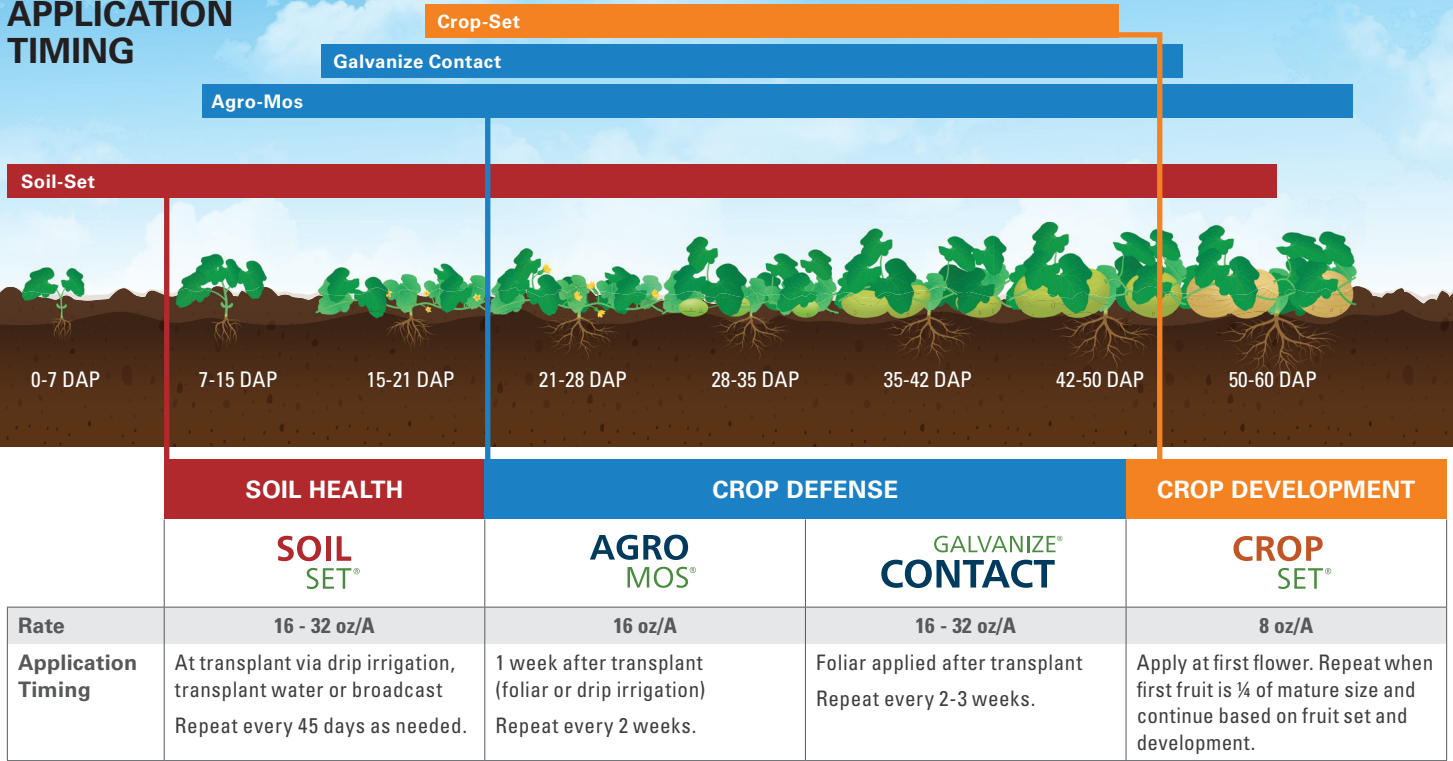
APPLICATION TIMING

Crop-Set

Galvanize Contact

Agro-Mos

Soil-Set

0-7 DAP 7-15 DAP 15-21 DAP 21-28 DAP 28-35 DAP 35-42 DAP 42-50 DAP 50-60 DAP

| | SOIL HEALTH | CROP DEFENSE | | CROP DEVELOPMENT |
|---|---|---|---|---|
| | SOIL SET® | AGRO MOS® | GALVANIZE® CONTACT | CROP SET® |
| Rate | 16 - 32 oz/A | 16 oz/A | 16 - 32 oz/A | 8 oz/A |
| Application Timing | At transplant via drip irrigation, transplant water or broadcast<br>Repeat every 45 days as needed. | 1 week after transplant (foliar or drip irrigation)<br>Repeat every 2 weeks. | Foliar applied after transplant<br>Repeat every 2-3 weeks. | Apply at first flower. Repeat when first fruit is ¼ of mature size and continue based on fruit set and development. |